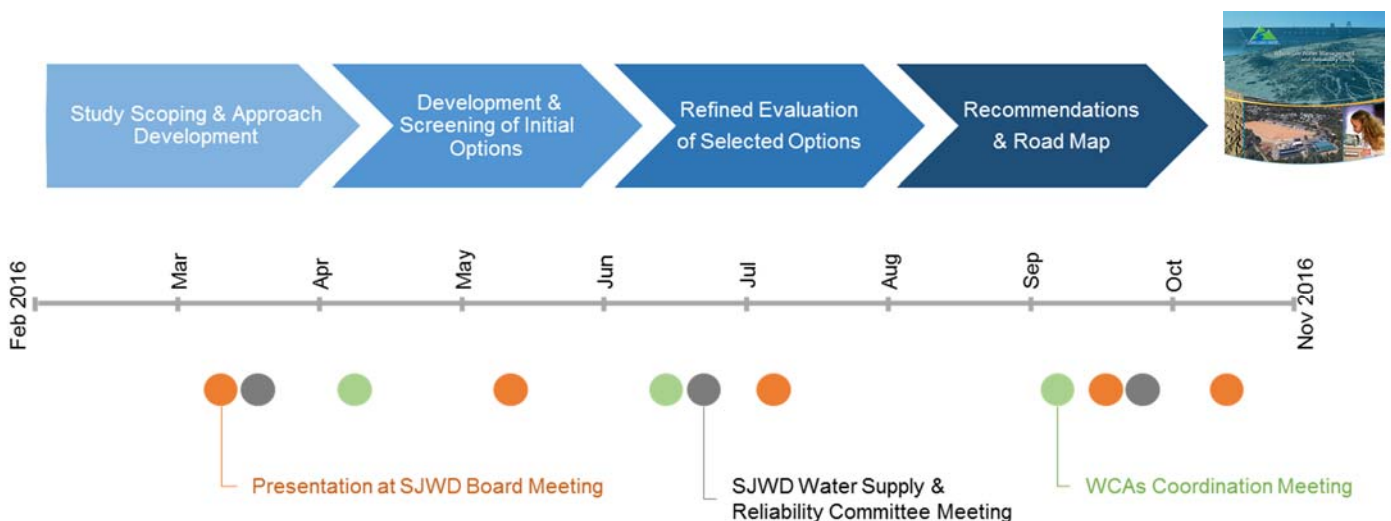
Study Scoping & Approach Development

Development & Screening of Initial Options

Refined Evaluation of Selected Options

Recommendations & Road Map

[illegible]

Feb 2016

Mar

Apr

May

Jun

Jul

Aug

Sep

Oct

Nov 2016

Presentation at SJWD Board Meeting

SJWD Water Supply & Reliability Committee Meeting

WCAs Coordination Meeting